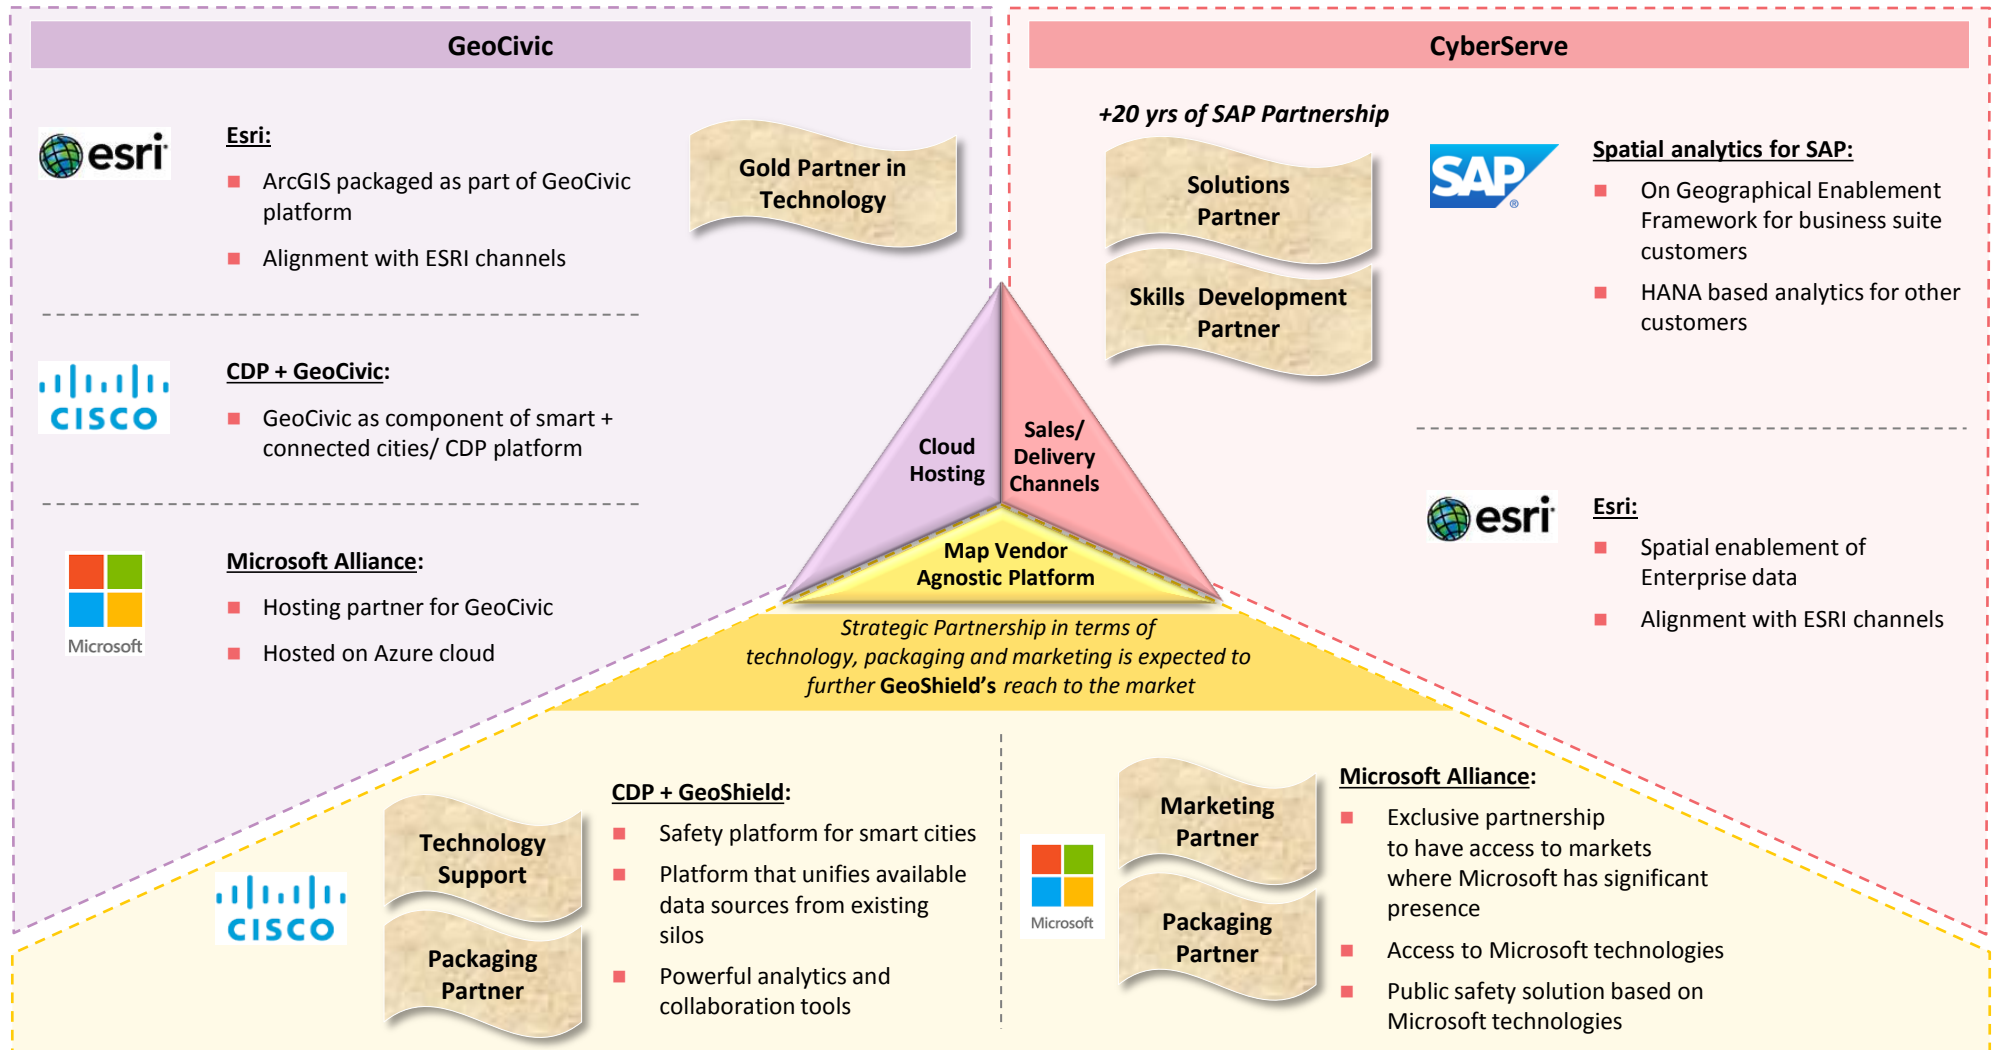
GeoCivic

CyberServe

esri

Esri:

ArcGIS packaged as part of GeoCivic platform

Alignment with ESRI channels

Gold Partner in Technology

+20 yrs of SAP Partnership

Solutions Partner

Skills Development Partner

SAP

Spatial analytics for SAP:

On Geographical Enablement Framework for business suite customers

HANA based analytics for other customers

CISCO

CDP + GeoCivic:

GeoCivic as component of smart + connected cities/ CDP platform

Cloud Hosting

Sales/ Delivery Channels

Map Vendor Agnostic Platform

esri

Esri:

Spatial enablement of Enterprise data

Alignment with ESRI channels

Microsoft

Microsoft Alliance:

Hosting partner for GeoCivic

Hosted on Azure cloud

Strategic Partnership in terms of technology, packaging and marketing is expected to further **GeoShield's** reach to the market

CDP + GeoShield:

Technology Support

Packaging Partner

CISCO

Safety platform for smart cities

Platform that unifies available data sources from existing silos

Powerful analytics and collaboration tools

Microsoft

Marketing Partner

Packaging Partner

Microsoft Alliance:

Exclusive partnership to have access to markets where Microsoft has significant presence

Access to Microsoft technologies

Public safety solution based on Microsoft technologies